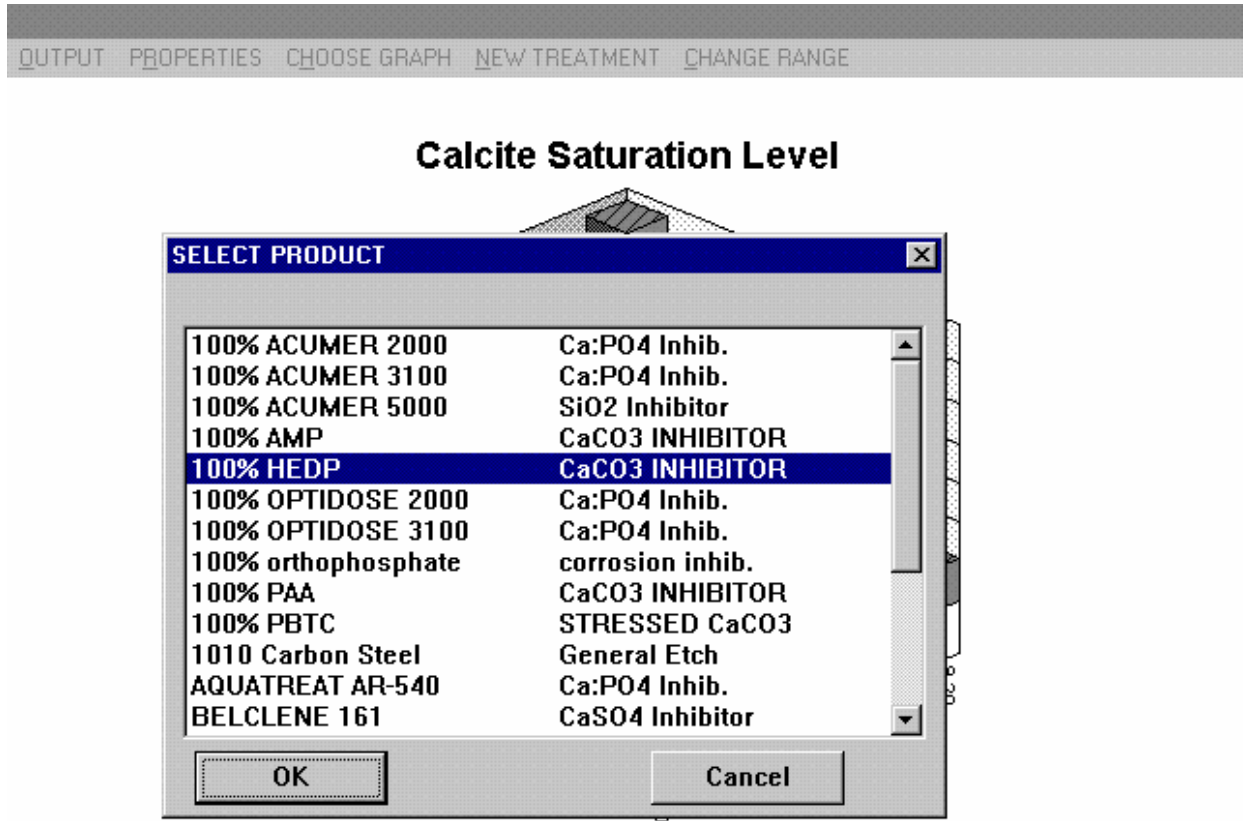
OUTPUT PROPERTIES CHOOSE GRAPH NEW TREATMENT CHANGE RANGE

Calcite Saturation Level

SELECT PRODUCT

| | |
|---|---|
| 100% ACUMER 2000 | Ca:PO4 Inhib. |
| 100% ACUMER 3100 | Ca:PO4 Inhib. |
| 100% ACUMER 5000 | SiO2 Inhibitor |
| 100% AMP | CaCO3 INHIBITOR |
| 100% HEDP | CaCO3 INHIBITOR |
| 100% OPTIDOSE 2000 | Ca:PO4 Inhib. |
| 100% OPTIDOSE 3100 | Ca:PO4 Inhib. |
| 100% orthophosphate | corrosion inhib. |
| 100% PAA | CaCO3 INHIBITOR |
| 100% PBTC | STRESSED CaCO3 |
| 1010 Carbon Steel | General Etch |
| AQUATREAT AR-540 | Ca:PO4 Inhib. |
| BELCLENE 161 | CaSO4 Inhibitor |

OK Cancel